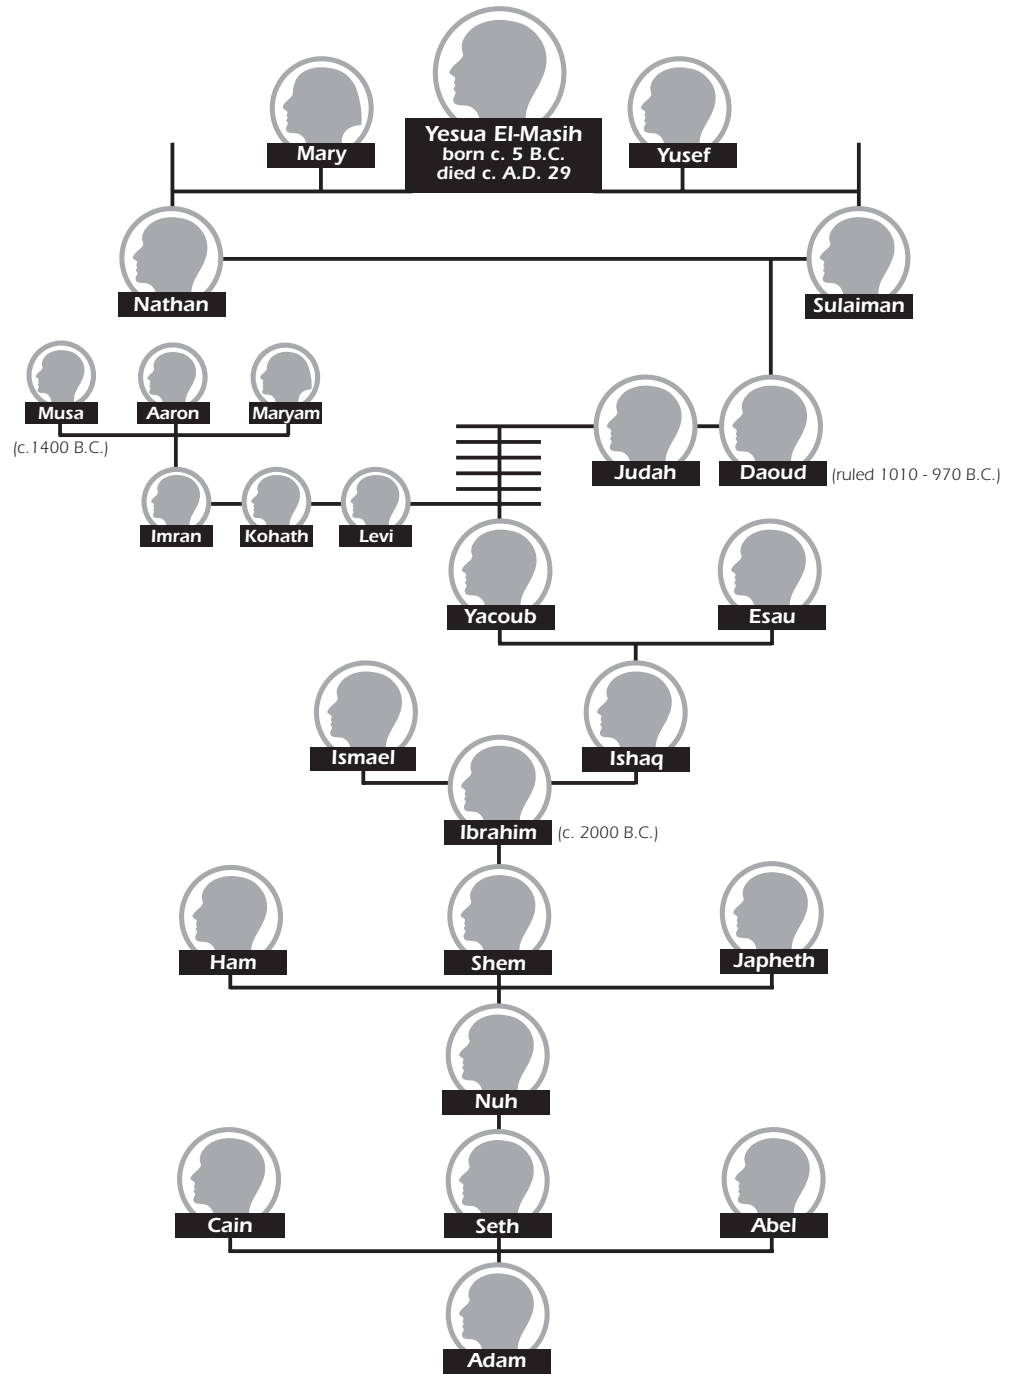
Yesua El-Masih
born c. 5 B.C.
died c. A.D. 29

Mary

Yusef

Nathan

Sulaiman

Musa

Aaron

Maryam

(c.1400 B.C.)

Judah

Daoud

(ruled 1010 - 970 B.C.)

Imran

Kohath

Levi

Yacoub

Esau

Ismael

Ishaq

Ibrahim

(c. 2000 B.C.)

Ham

Shem

Japheth

Nuh

Cain

Seth

Abel

Adam